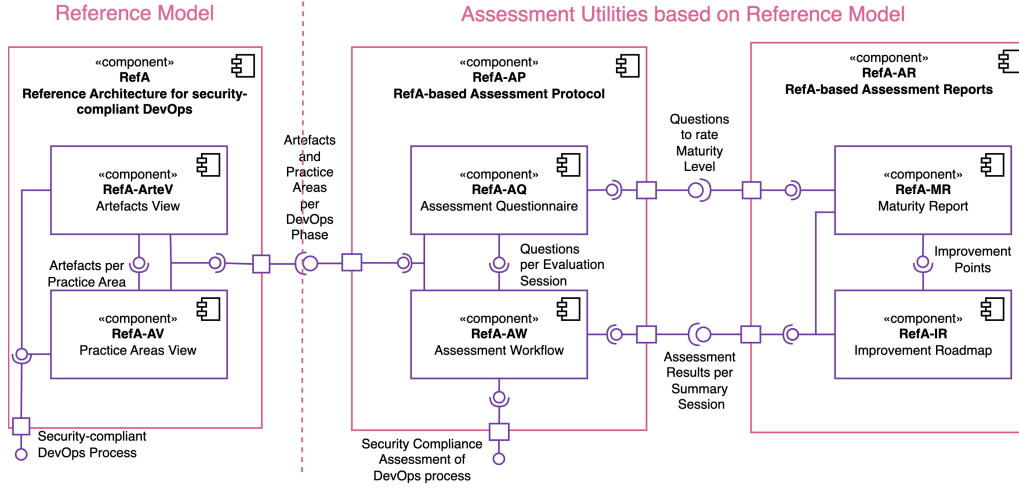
Reference Model

Assessment Utilities based on Reference Model

«component»
RefA
Reference Architecture for security-compliant DevOps

«component»
RefA-ArteV
Artefacts View

Artefacts per Practice Area

«component»
RefA-AV
Practice Areas View

Security-compliant DevOps Process

Artefacts and Practice Areas per DevOps Phase

«component»
RefA-AP
RefA-based Assessment Protocol

«component»
RefA-AQ
Assessment Questionnaire

Questions per Evaluation Session

«component»
RefA-AW
Assessment Workflow

Security Compliance Assessment of DevOps process

Questions to rate Maturity Level

Assessment Results per Summary Session

«component»
RefA-AR
RefA-based Assessment Reports

«component»
RefA-MR
Maturity Report

Improvement Points

«component»
RefA-IR
Improvement Roadmap